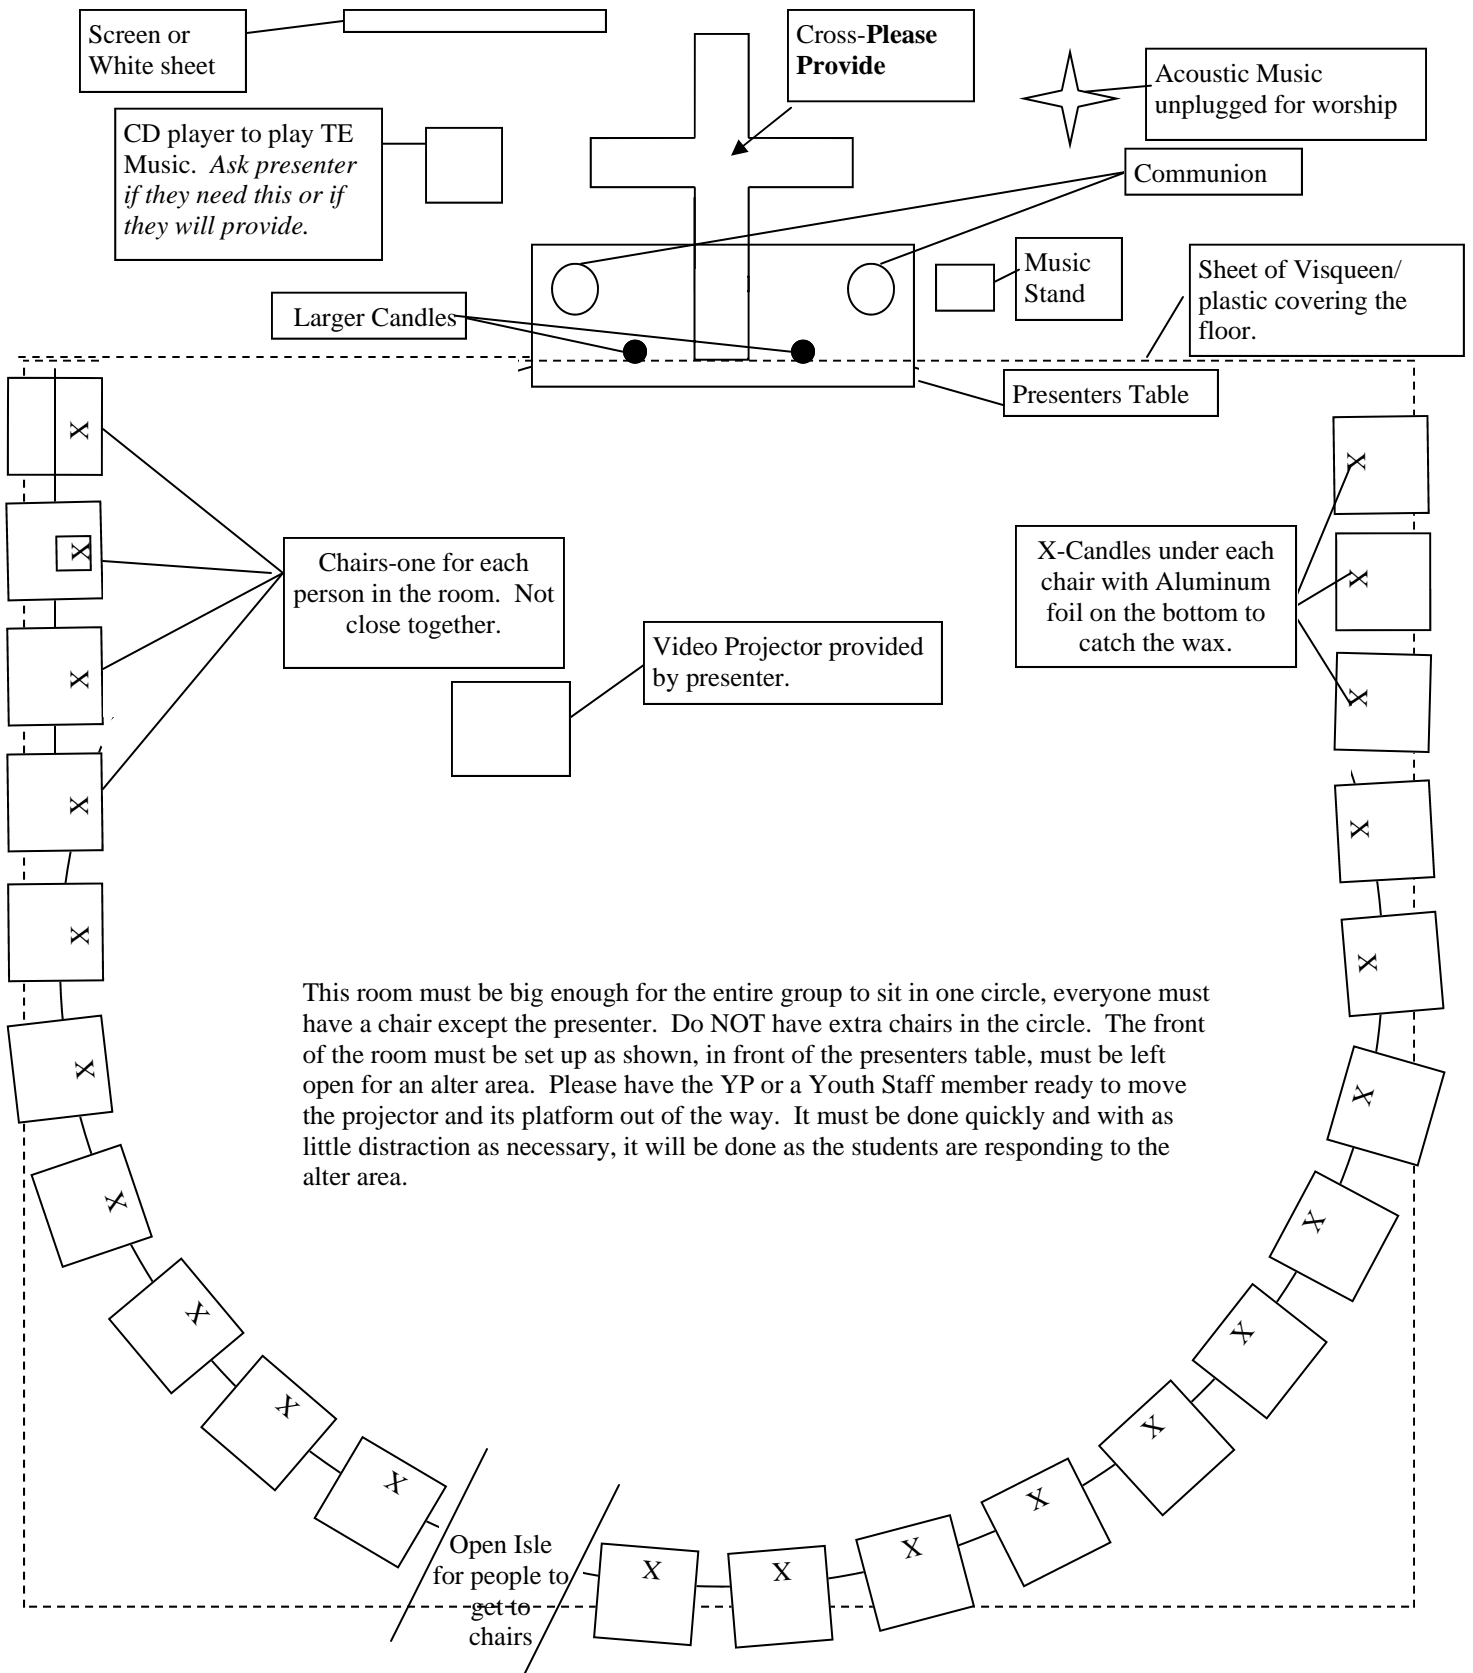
Screen or White sheet

Cross-**Please Provide**

Acoustic Music unplugged for worship

CD player to play TE Music. *Ask presenter if they need this or if they will provide.*

Communion

Music Stand

Sheet of Visqueen/ plastic covering the floor.

Larger Candles

Presenters Table

X

X

X

X

X

X

X

X

X

X

Chairs-one for each person in the room. Not close together.

Video Projector provided by presenter.

X-Candles under each chair with Aluminum foil on the bottom to catch the wax.

X

X

X

X

X

X

X

X

X

X

X

X

X

This room must be big enough for the entire group to sit in one circle, everyone must have a chair except the presenter. Do NOT have extra chairs in the circle. The front of the room must be set up as shown, in front of the presenters table, must be left open for an alter area. Please have the YP or a Youth Staff member ready to move the projector and its platform out of the way. It must be done quickly and with as little distraction as necessary, it will be done as the students are responding to the alter area.

Open Isle for people to get to chairs